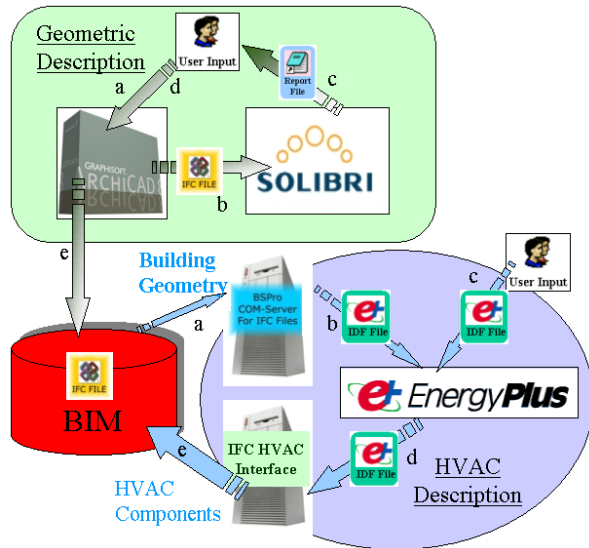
Geometric Description

User Input

a

d

c

Report File

GRAPHISOFT ARCHICAD

IFC FILE

b

SOLIBRI

e

Building Geometry

User Input

c

BSPro COM-Server For IFC Files

a

b

IDF File

IDF File

IFC FILE

BIM

EnergyPlus

IDF File

IFC HVAC Interface

d

e

HVAC Description

HVAC Components